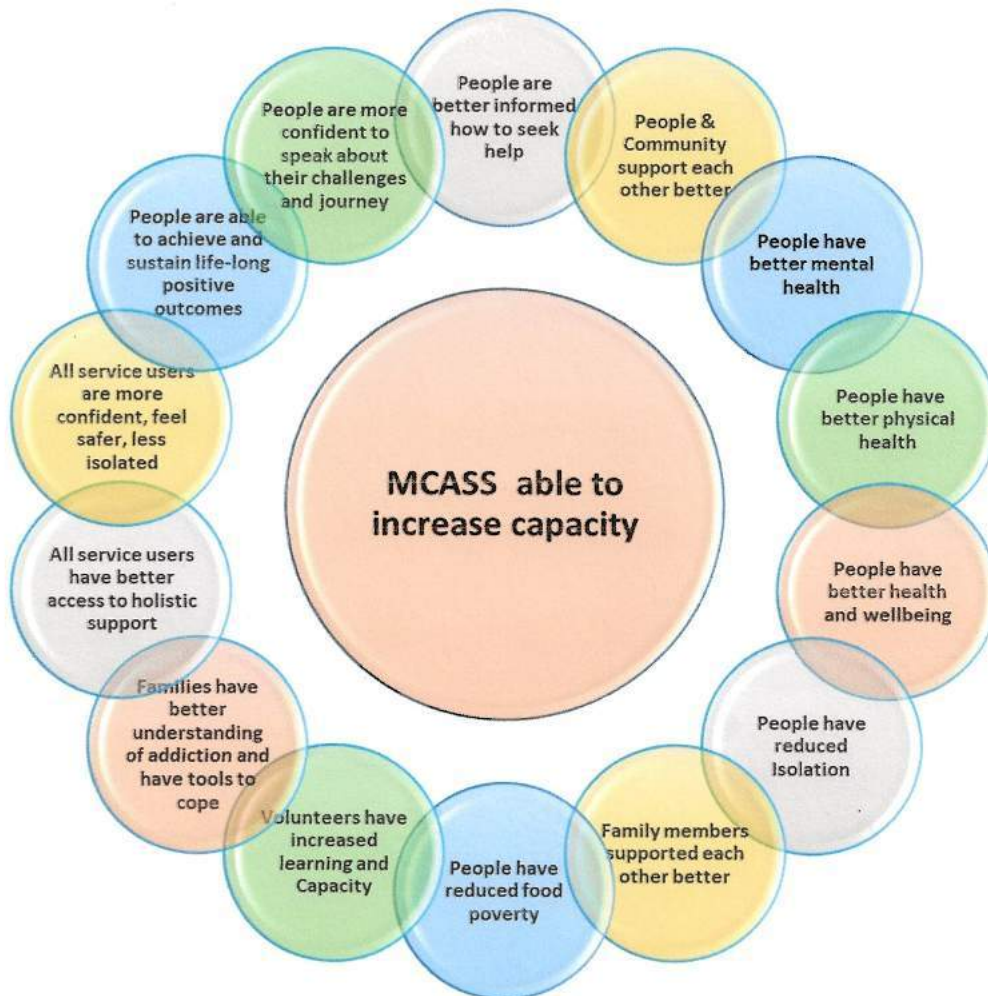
MCASS able to increase capacity

People are better informed how to seek help

People & Community support each other better

People have better mental health

People have better physical health

People have better health and wellbeing

People have reduced Isolation

Family members supported each other better

People have reduced food poverty

Volunteers have increased learning and Capacity

Families have better understanding of addiction and have tools to cope

All service users have better access to holistic support

All service users are more confident, feel safer, less isolated

People are able to achieve and sustain life-long positive outcomes

People are more confident to speak about their challenges and journey